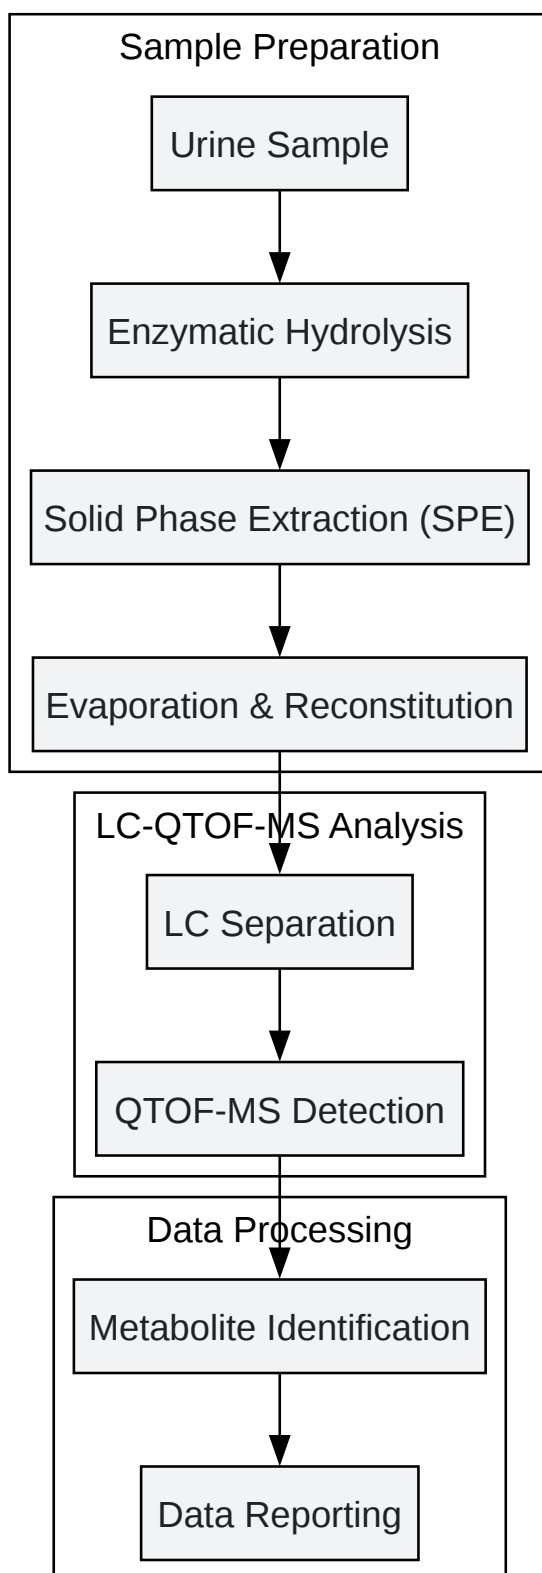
Sample Preparation

Urine Sample

Enzymatic Hydrolysis

Solid Phase Extraction (SPE)

Evaporation & Reconstitution

LC-QTOF-MS Analysis

LC Separation

QTOF-MS Detection

Data Processing

Metabolite Identification

Data Reporting